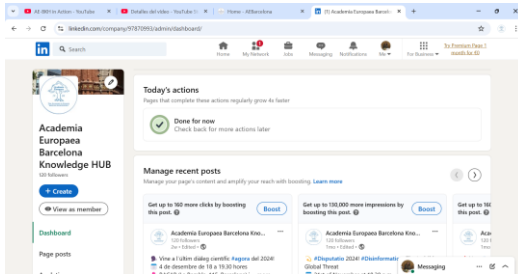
AE 888 in Action - YouTube
Detalles del vídeo - YouTube
Home - AEBarcelona
(9) Academia Europea Barcelona
+
linkedin.com/company/97870993/admin/dashboard/
in
Search
Home
My Network
Jobs
Messaging
Notifications
Me
For Business
Try Premium Page for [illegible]

Academia Europaea Barcelona Knowledge HUB
120 followers
+ Create
View as member
Dashboard
Page posts

Today's actions
Pages that complete these actions regularly grow 4x faster
Done for now
Check back for more actions later

Manage recent posts
Manage your page's content and amplify your reach with boosting. Learn more

Get up to 160 more clicks by boosting this post.
Boost
Academia Europaea Barcelona Kno...
120 followers
2w • Edited •
Vine a l'últim diàleg científic #agora del 2024!
4 de desembre de 18 a 19:30 hores

Get up to 130,000 more impressions by boosting this post.
Boost
Academia Europaea Barcelona Kno...
120 followers
1mo • Edited •
#Dispútatio 2024! #Disinformatic
Global Threat

Get up to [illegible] this post.
Acad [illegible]
120 fo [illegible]
Messaging